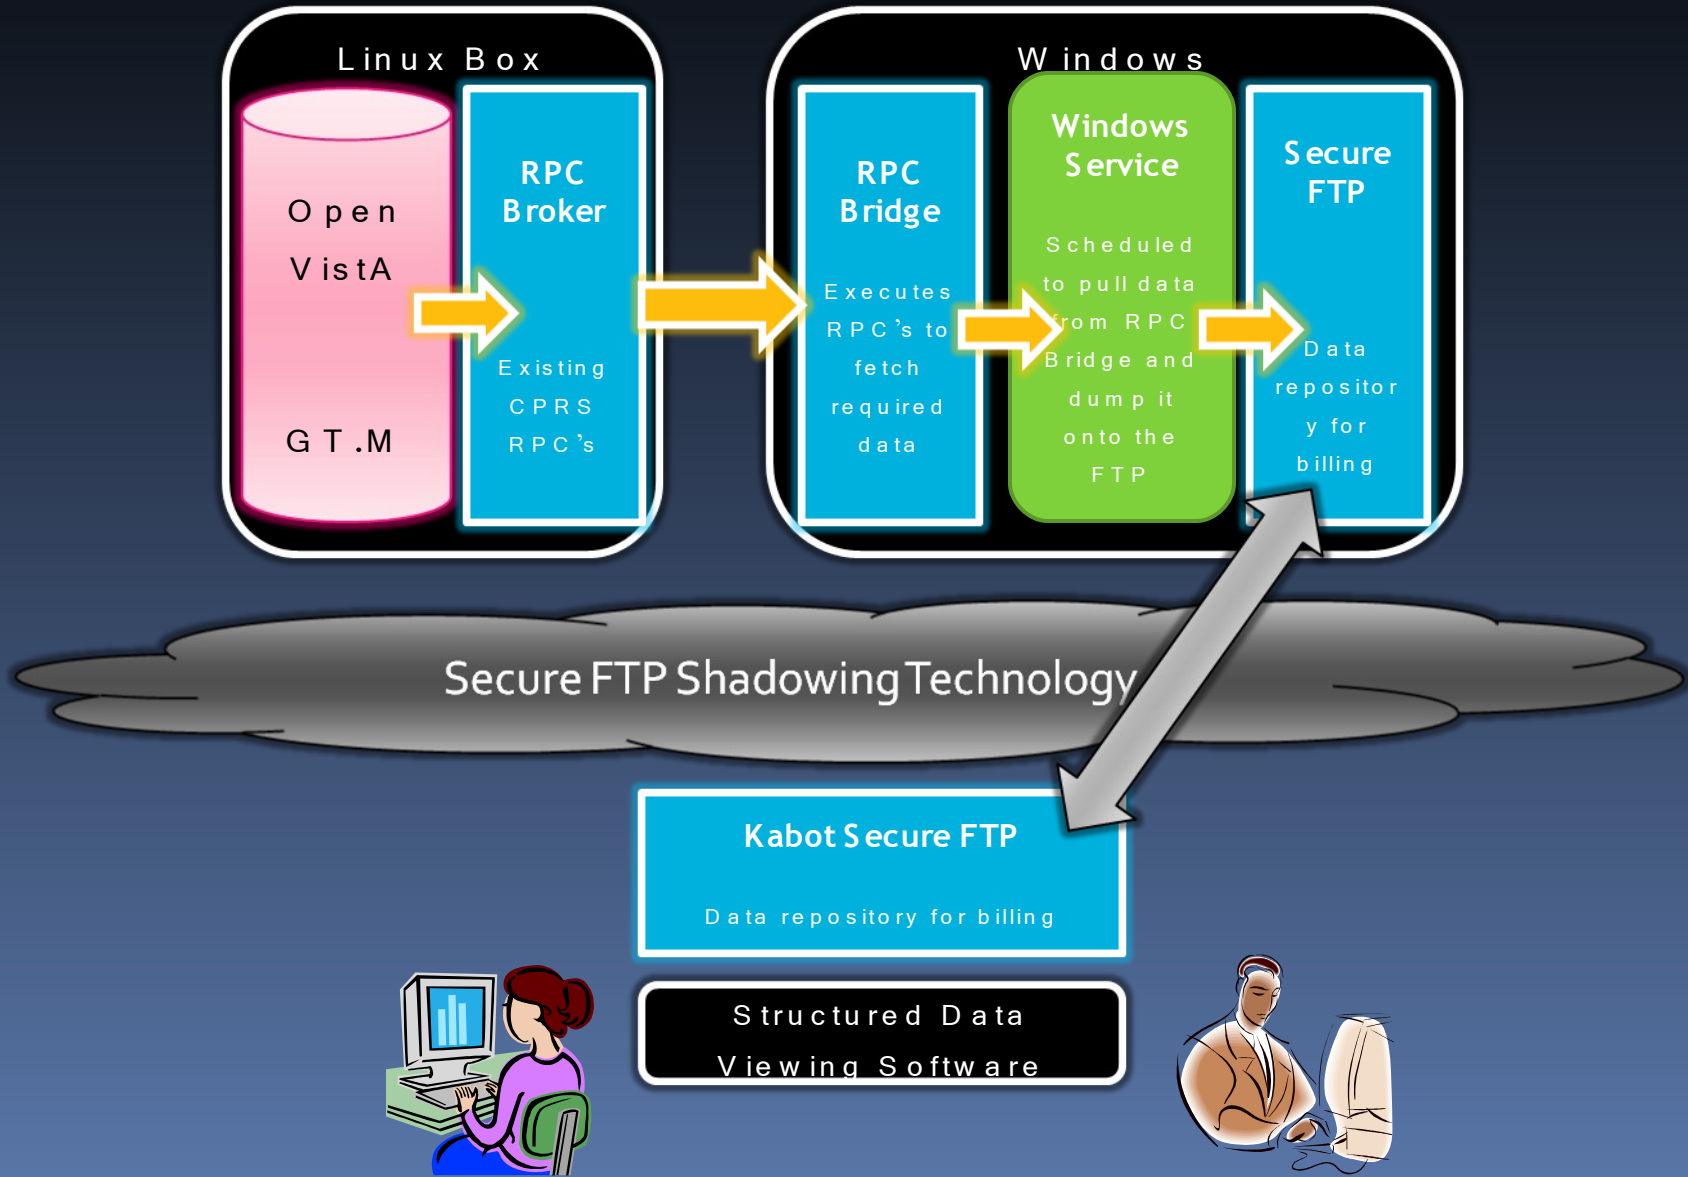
Linux Box

Open VistA

GT.M

RPC Broker

Existing CPRS RPC's

Windows

RPC Bridge

Executes RPC's to fetch required data

Windows Service

Scheduled to pull data from RPC Bridge and dump it onto the FTP

Secure FTP

Data repository for billing

Secure FTP Shadowing Technology

Kabot Secure FTP

Data repository for billing

Structured Data Viewing Software